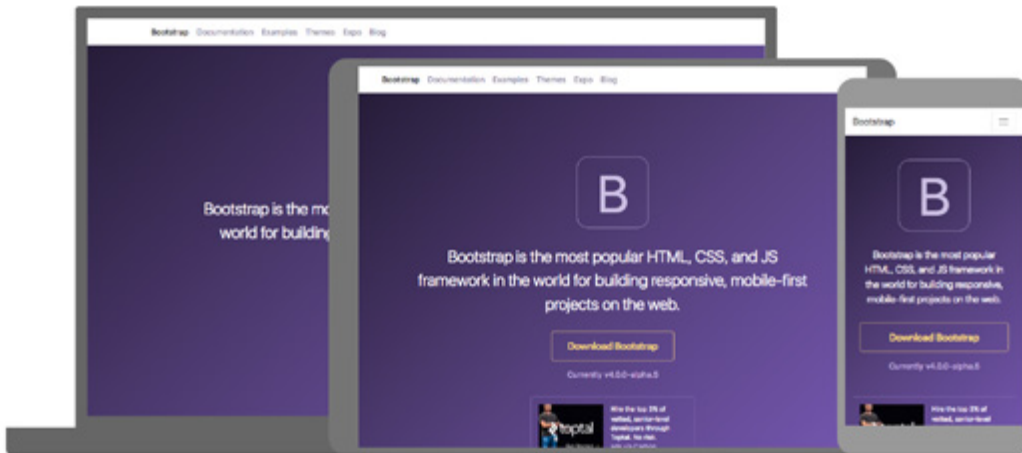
Bootstrap Documentation Examples Themes Expo Blog

Bootstrap is the mo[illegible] world for building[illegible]

Bootstrap Documentation Examples Themes Expo Blog

B

Bootstrap is the most popular HTML, CSS, and JS framework in the world for building responsive, mobile-first projects on the web.

Download Bootstrap

Currently v4.0.0-alpha.5

toptal

Hire the top 3% of vetted, senior-level developers through Toptal. No risk. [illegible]

Bootstrap

B

Bootstrap is the most popular HTML, CSS, and JS framework in the world for building responsive, mobile-first projects on the web.

Download Bootstrap

Currently v4.0.0-alpha.5

Hire the top 3% of vetted, senior-level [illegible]